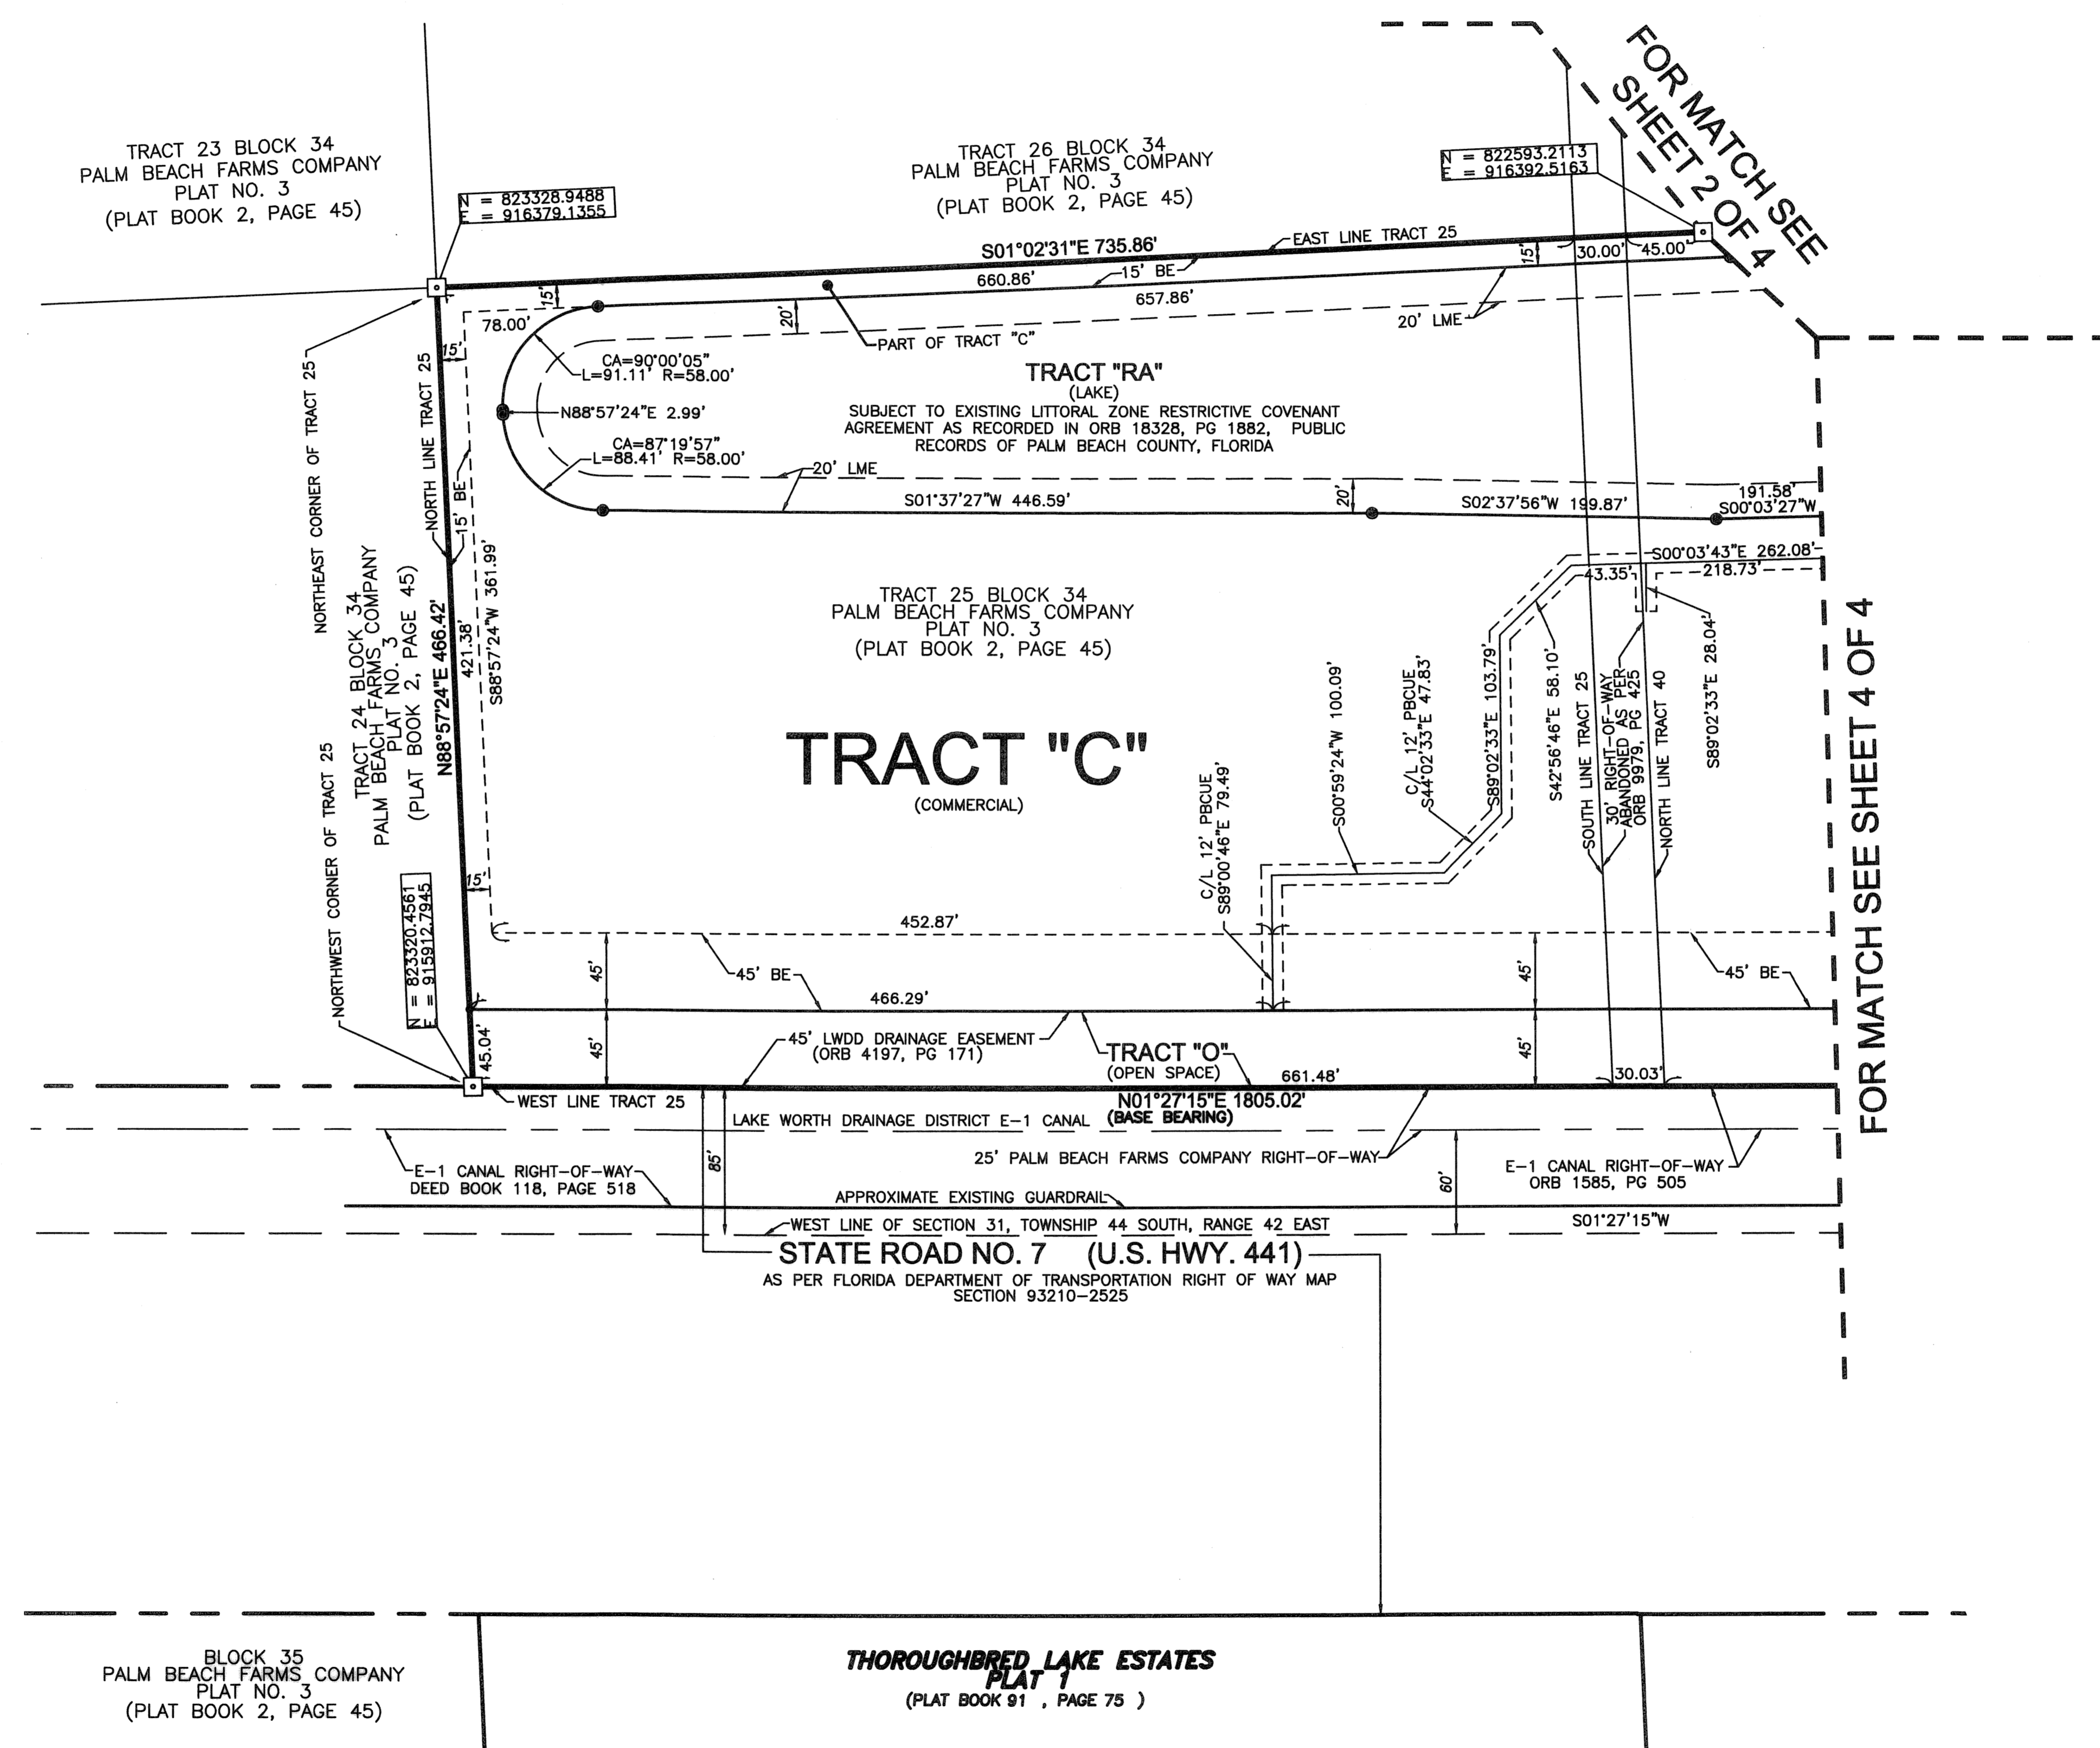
TRACT 23 BLOCK 34
PALM BEACH FARMS COMPANY
PLAT NO. 3
(PLAT BOOK 2, PAGE 45)

TRACT 26 BLOCK 34
PALM BEACH FARMS COMPANY
PLAT NO. 3
(PLAT BOOK 2, PAGE 45)

FOR MATCH SEE SHEET 2 OF 4

N = 823328.9488
E = 916379.1355

N = 822593.2113
E = 916392.5163

S01°02'31"E 735.86'
EAST LINE TRACT 25
15'
30.00'
45.00'
660.86'
15' BE
657.86'
15'
78.00'
20'
PART OF TRACT "C"
20' LME
15'

TRACT "RA"
(LAKE)
SUBJECT TO EXISTING LITTORAL ZONE RESTRICTIVE COVENANT AGREEMENT AS RECORDED IN ORB 18328, PG 1882, PUBLIC RECORDS OF PALM BEACH COUNTY, FLORIDA

CA=90°00'05"
L=91.11' R=58.00'
N88°57'24"E 2.99'
CA=87°19'57"
L=88.41' R=58.00'
20' LME
S01°37'27"W 446.59'
20'
S02°37'56"W 199.87'
191.58'
S00°03'27"W

NORTHEAST CORNER OF TRACT 25
NORTH LINE TRACT 25
15' BE
N88°57'24"E 466.42'
421.38'
S88°57'24"W 361.99'

TRACT 24 BLOCK 34
PALM BEACH FARMS COMPANY
PLAT NO. 3
(PLAT BOOK 2, PAGE 45)

TRACT 25 BLOCK 34
PALM BEACH FARMS COMPANY
PLAT NO. 3
(PLAT BOOK 2, PAGE 45)

S00°03'43"E 262.08'
43.35'
218.73'

TRACT "C"
(COMMERCIAL)

C/L 12' PBCUE
S89°00'46"E 79.49'
S00°59'24"W 100.09'
C/L 12' PBCUE
S44°02'33"E 47.83'
S89°02'33"E 103.79'
S42°56'46"E 58.10'
SOUTH LINE TRACT 25
30' RIGHT-OF-WAY ABANDONED AS PER ORB 9979, PG 425
NORTH LINE TRACT 40
S89°02'33"E 28.04'

FOR MATCH SEE SHEET 4 OF 4

NORTHWEST CORNER OF TRACT 25
N = 823320.4561
E = 915912.7945
15'
452.87'
45'
45' BE
45'
45' BE
466.29'
45.04'
45'
45' LWDD DRAINAGE EASEMENT
(ORB 4197, PG 171)
TRACT "O"
(OPEN SPACE)
45'
661.48'
30.03'
WEST LINE TRACT 25
N01°27'15"E 1805.02'
(BASE BEARING)
LAKE WORTH DRAINAGE DISTRICT E-1 CANAL
E-1 CANAL RIGHT-OF-WAY
DEED BOOK 118, PAGE 518
85'
25' PALM BEACH FARMS COMPANY RIGHT-OF-WAY
60'
E-1 CANAL RIGHT-OF-WAY
ORB 1585, PG 505
APPROXIMATE EXISTING GUARDRAIL
WEST LINE OF SECTION 31, TOWNSHIP 44 SOUTH, RANGE 42 EAST
S01°27'15"W
STATE ROAD NO. 7 (U.S. HWY. 441)
AS PER FLORIDA DEPARTMENT OF TRANSPORTATION RIGHT OF WAY MAP
SECTION 93210-2525

BLOCK 35
PALM BEACH FARMS COMPANY
PLAT NO. 3
(PLAT BOOK 2, PAGE 45)

THOROUGHBRED LAKE ESTATES
PLAT 1
(PLAT BOOK 91 , PAGE 75 )